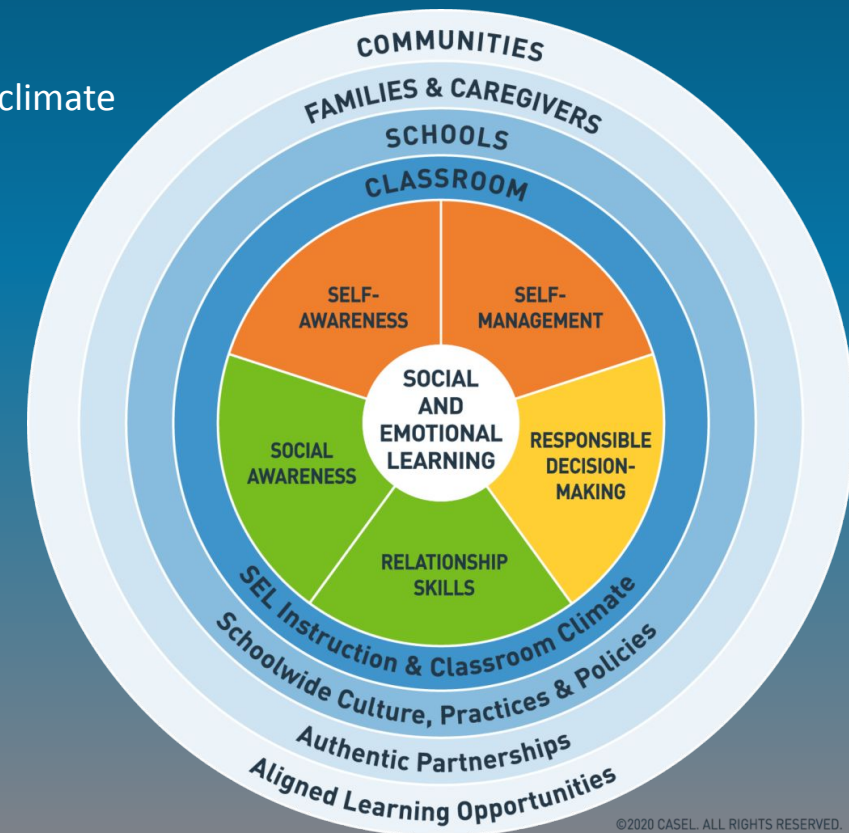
climate

COMMUNITIES

FAMILIES & CAREGIVERS

SCHOOLS

CLASSROOM

SELF-AWARENESS

SELF-MANAGEMENT

SOCIAL AND EMOTIONAL LEARNING

SOCIAL AWARENESS

RESPONSIBLE DECISION-MAKING

RELATIONSHIP SKILLS

SEL Instruction & Classroom Climate

Schoolwide Culture, Practices & Policies

Authentic Partnerships

Aligned Learning Opportunities

©2020 CASEL. ALL RIGHTS RESERVED.